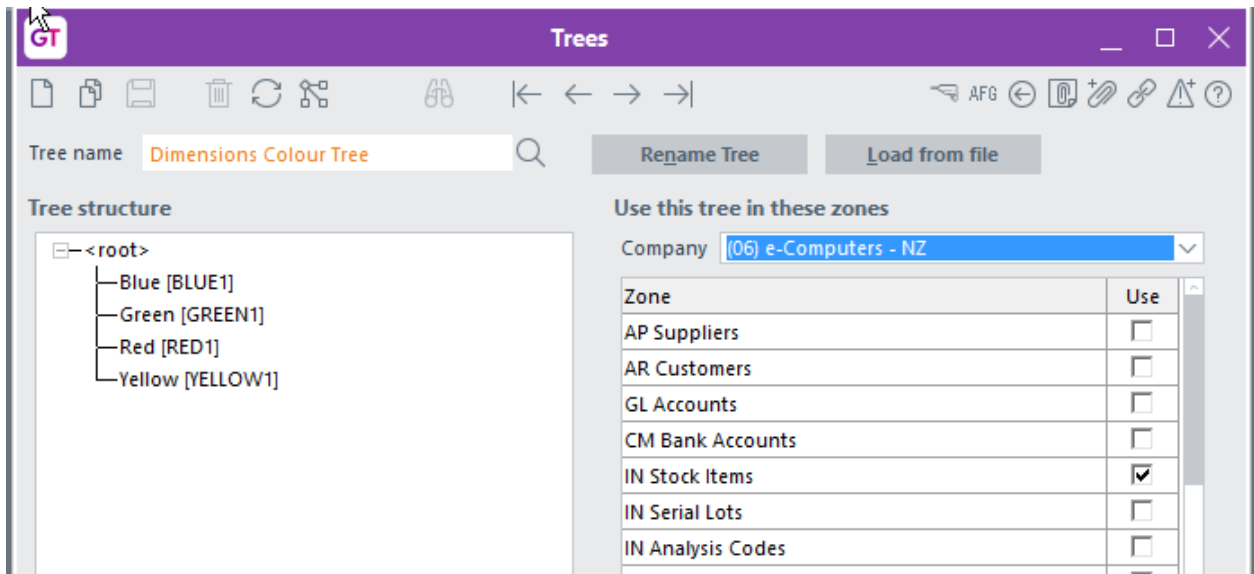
GT

Trees

AFG

Tree name Dimensions Colour Tree

Rename Tree

Load from file

Tree structure

<root>
Blue [BLUE1]
Green [GREEN1]
Red [RED1]
Yellow [YELLOW1]

Use this tree in these zones

Company (06) e-Computers - NZ

| Zone | Use |
|---|---|
| AP Suppliers | ☐ |
| AR Customers | ☐ |
| GL Accounts | ☐ |
| CM Bank Accounts | ☐ |
| IN Stock Items | ☑ |
| IN Serial Lots | ☐ |
| IN Analysis Codes | ☐ |